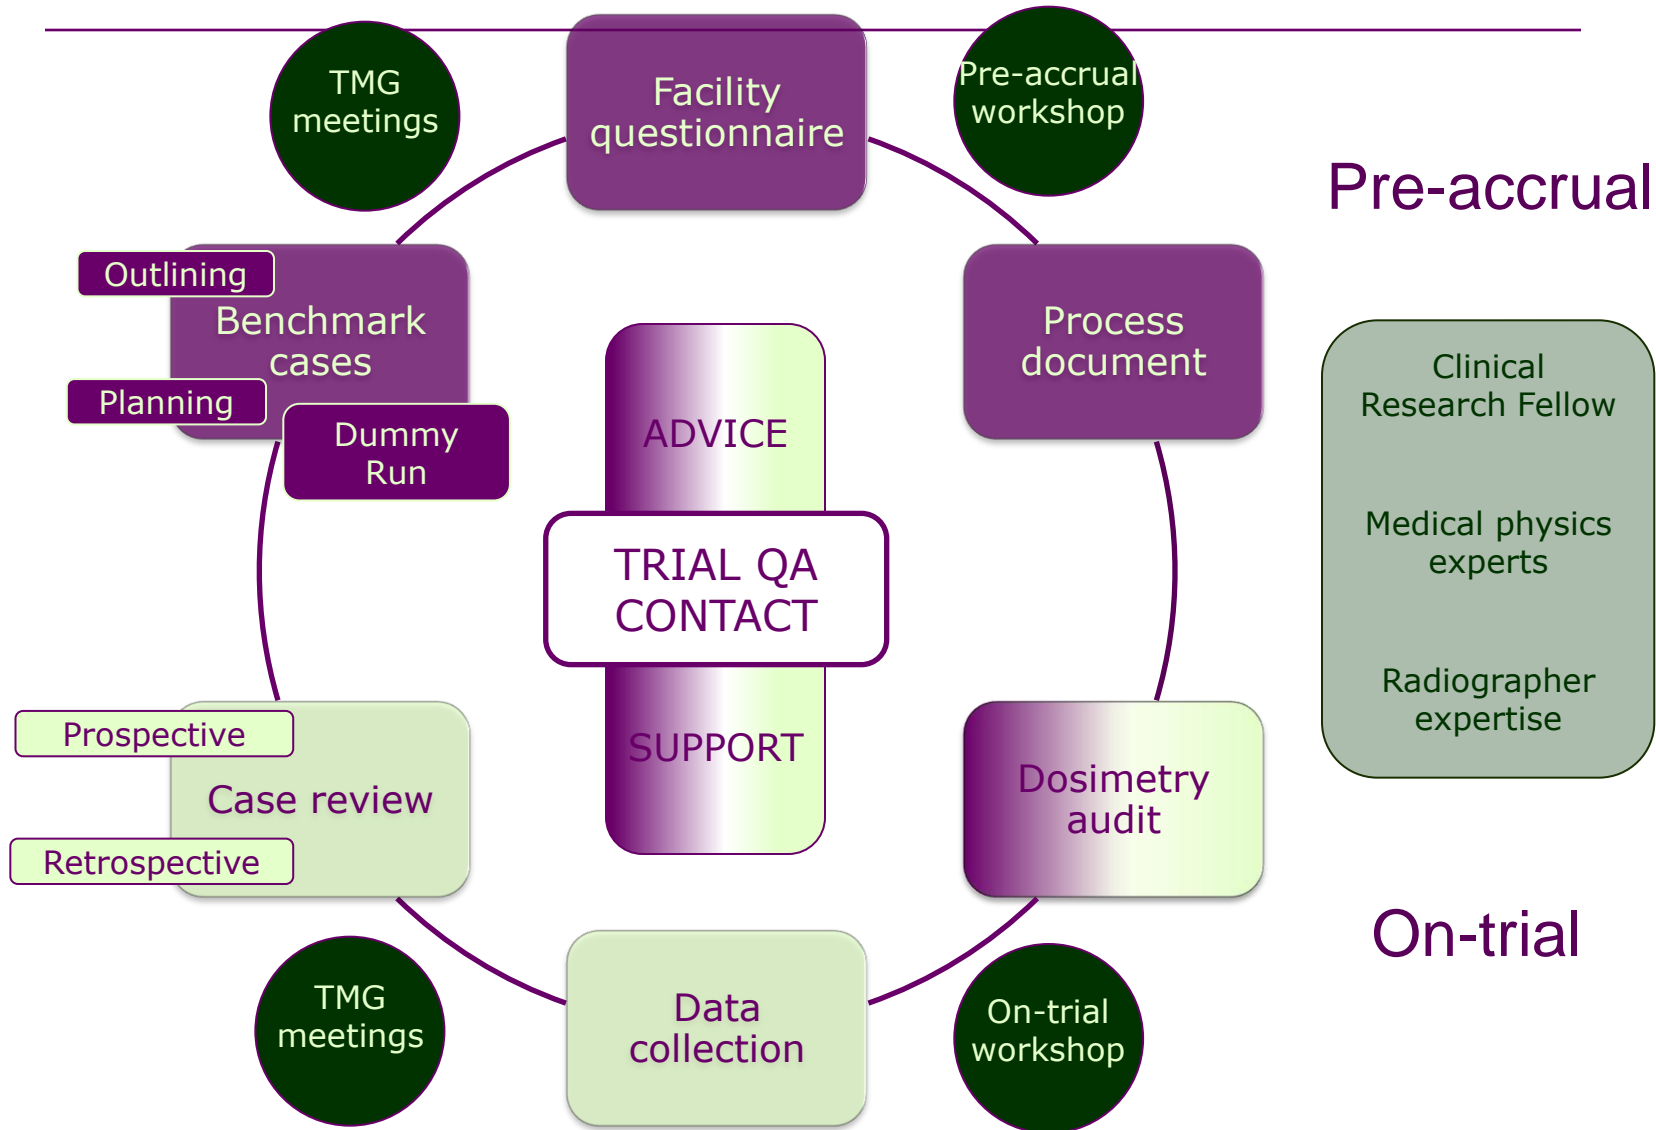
TMG meetings

Facility questionnaire

Pre-accrual workshop

Pre-accrual

Outlining

Benchmark cases

Planning

Dummy Run

Process document

ADVICE

TRIAL QA CONTACT

SUPPORT

Clinical Research Fellow

Medical physics experts

Radiographer expertise

Prospective

Case review

Retrospective

Dosimetry audit

On-trial

TMG meetings

Data collection

On-trial workshop